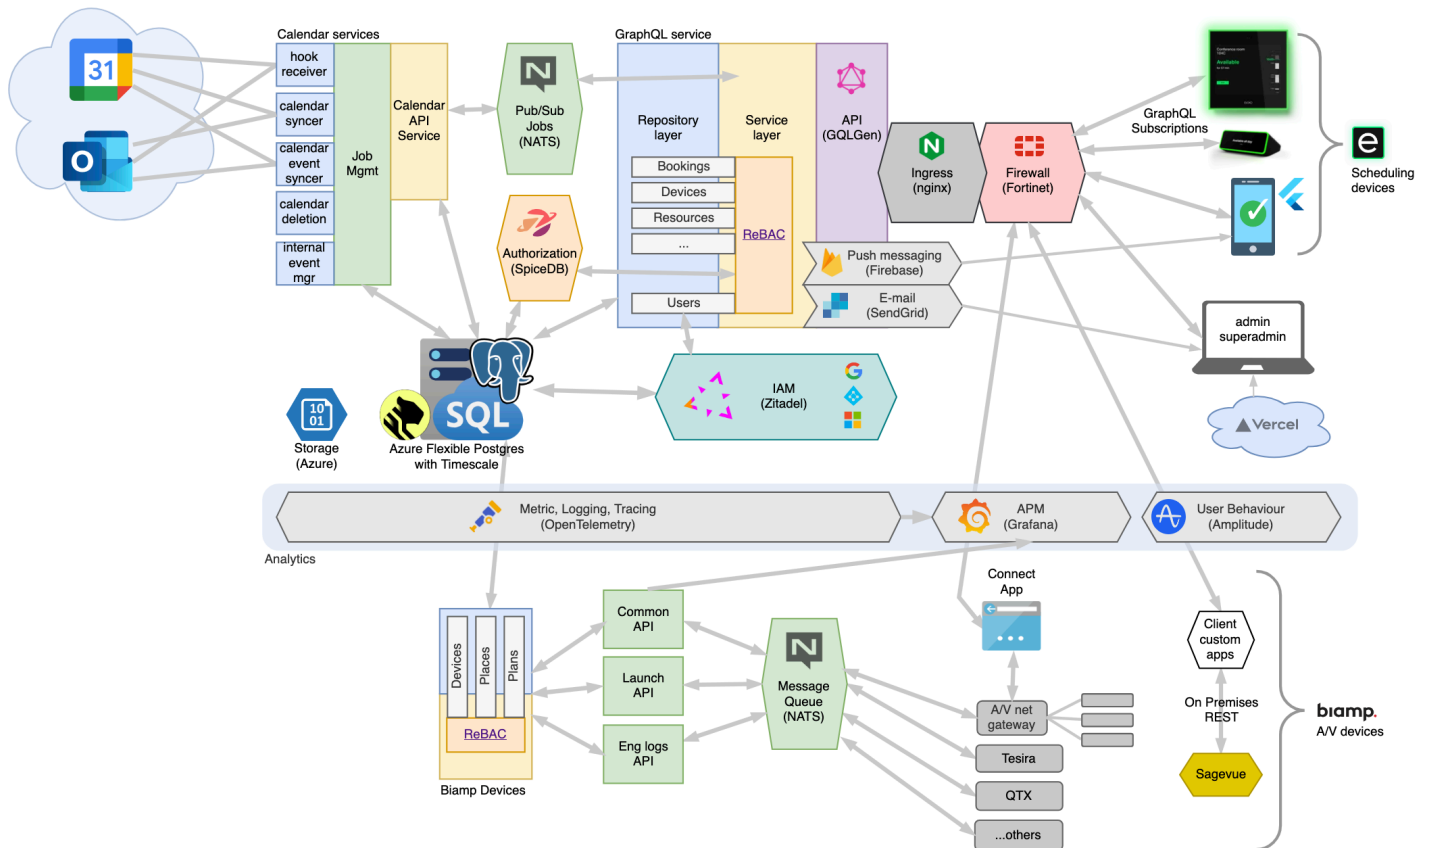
Calendar services

hook receiver

calendar syncer

calendar event syncer

calendar deletion

internal event mgr

Job Mgmt

Calendar API Service

Pub/Sub Jobs (NATS)

GraphQL service

Repository layer

Service layer

API (GQLGen)

Bookings

Devices

Resources

...

Users

ReBAC

Authorization (SpiceDB)

Ingress (nginx)

Firewall (Fortinet)

GraphQL Subscriptions

Scheduling devices

Push messaging (Firebase)

E-mail (SendGrid)

admin superadmin

Vercel

IAM (Zitadel)

SQL

Storage (Azure)

Azure Flexible Postgres with Timescale

Metric, Logging, Tracing (OpenTelemetry)

APM (Grafana)

User Behaviour (Amplitude)

Analytics

Connect App

Devices

Places

Plans

ReBAC

Biamp Devices

Common API

Launch API

Eng logs API

Message Queue (NATS)

A/V net gateway

Tesira

QTX

...others

Client custom apps

On Premises REST

Sagevue

biamp.

A/V devices